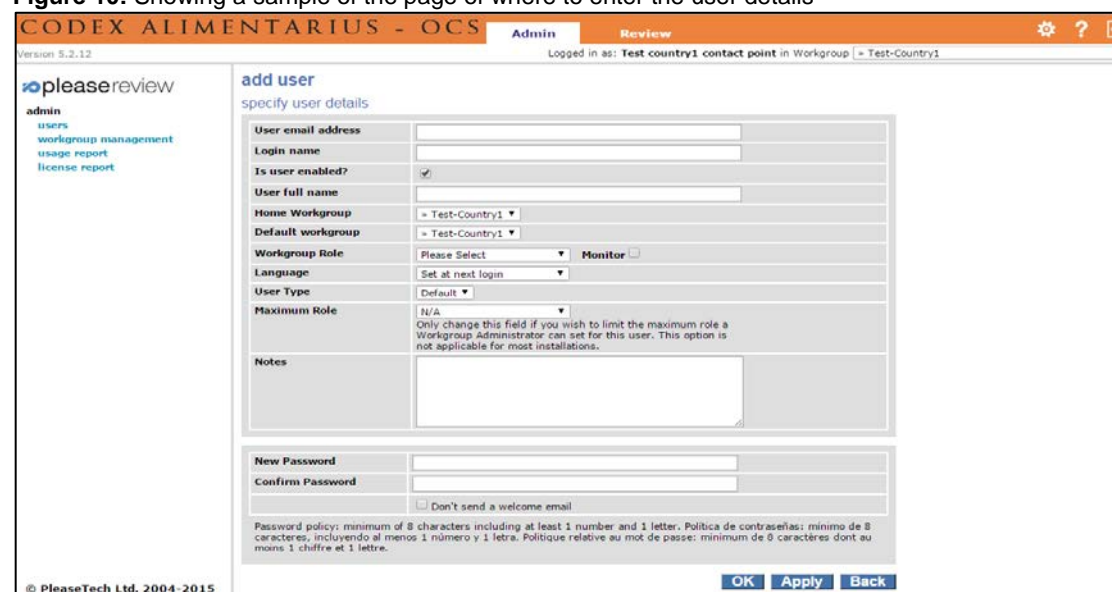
Figure 10: Showing a sample of the page of where to enter the user details

CODEX ALIMENTARIUS - OCS

Admin

Review

Version 5.2.12

Logged in as: Test country1 contact point in Workgroup » Test-Country1

pleasereview

admin
users
workgroup management
usage report
license report

add user

specify user details

User email address

Login name

Is user enabled?

User full name

Home Workgroup » Test-Country1

Default workgroup » Test-Country1

Workgroup Role Please Select Monitor

Language Set at next login

User Type Default

Maximum Role N/A
Only change this field if you wish to limit the maximum role a Workgroup Administrator can set for this user. This option is not applicable for most installations.

Notes

New Password

Confirm Password

Don't send a welcome email

Password policy: minimum of 8 characters including at least 1 number and 1 letter. Política de contraseñas: mínimo de 8 caracteres, incluyendo al menos 1 número y 1 letra. Politique relative au mot de passe: minimum de 8 caractères dont au moins 1 chiffre et 1 lettre.

OK Apply Back

© PleaseTech Ltd. 2004-2015